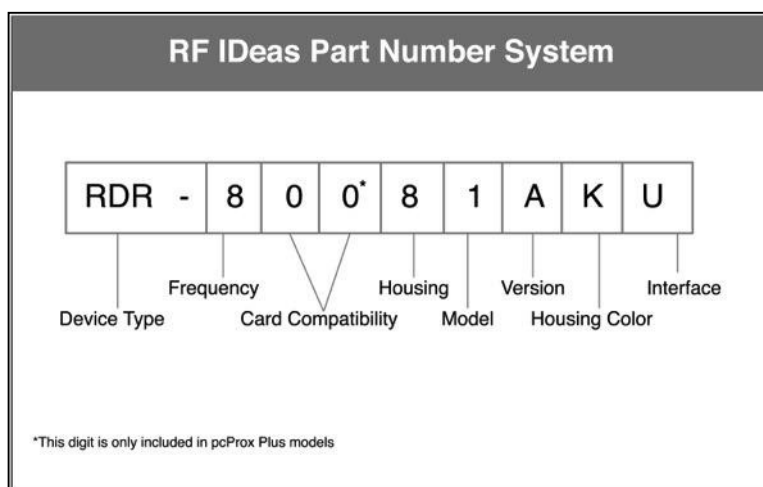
RF IDeas Part Number System

| RDR - | 8 | 0 | 0* | 8 | 1 | A | K | U |
|---|---|---|---|---|---|---|---|---|

Frequency
Housing
Version
Interface
Device Type
Card Compatibility
Model
Housing Color

*This digit is only included in pcProx Plus models